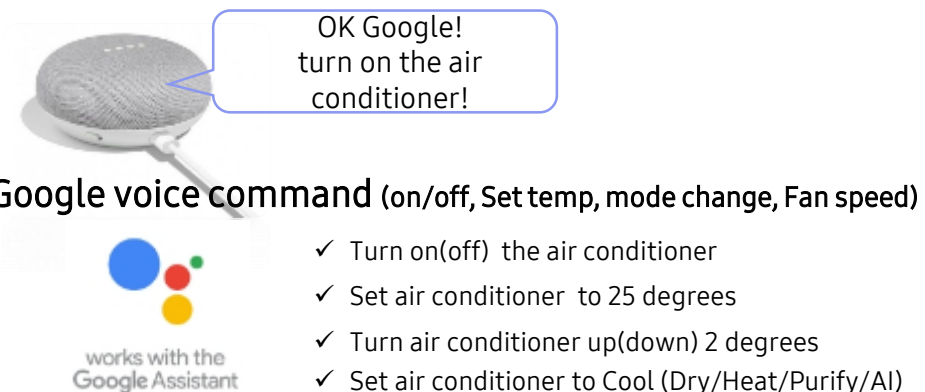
OK Google!
turn on the air conditioner!

Google voice command (on/off, Set temp, mode change, Fan speed)

works with the Google Assistant

✓ Turn on(off) the air conditioner
✓ Set air conditioner to 25 degrees
✓ Turn air conditioner up(down) 2 degrees
✓ Set air conditioner to Cool (Dry/Heat/Purify/AI)